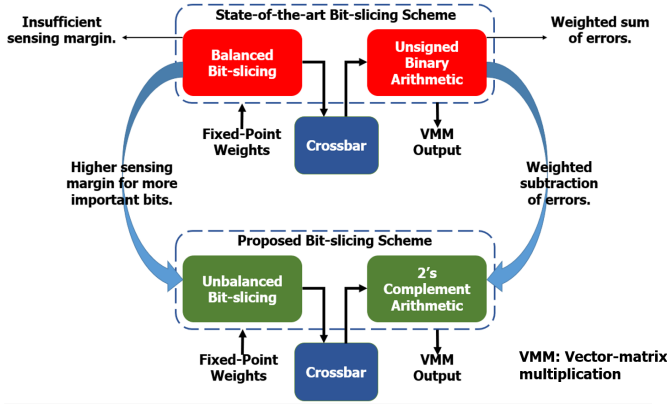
Insufficient sensing margin.

State-of-the-art Bit-slicing Scheme

Weighted sum of errors.

Balanced Bit-slicing

Unsigned Binary Arithmetic

Fixed-Point Weights

Crossbar

VMM Output

Higher sensing margin for more important bits.

Weighted subtraction of errors.

Proposed Bit-slicing Scheme

Unbalanced Bit-slicing

2's Complement Arithmetic

Fixed-Point Weights

Crossbar

VMM Output

VMM: Vector-matrix multiplication